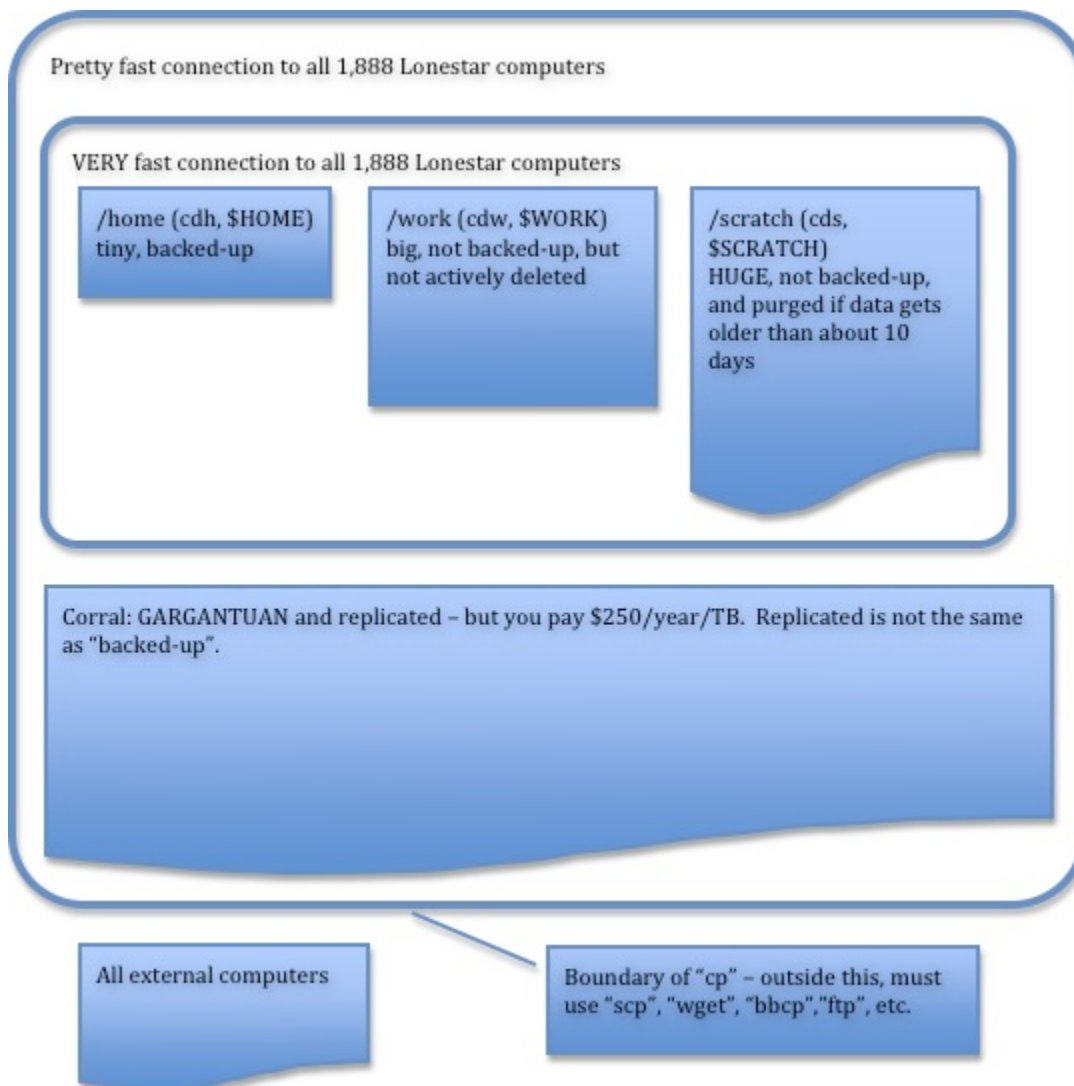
Pretty fast connection to all 1,888 Lonestar computers

VERY fast connection to all 1,888 Lonestar computers

/home (cdh, \$HOME) tiny, backed-up

/work (cdw, \$WORK) big, not backed-up, but not actively deleted

/scratch (cds, \$SCRATCH) HUGE, not backed-up, and purged if data gets older than about 10 days

Corral: GARGANTUAN and replicated – but you pay \$250/year/TB. Replicated is not the same as "backed-up".

All external computers

Boundary of "cp" – outside this, must use "scp", "wget", "bbcp","ftp", etc.